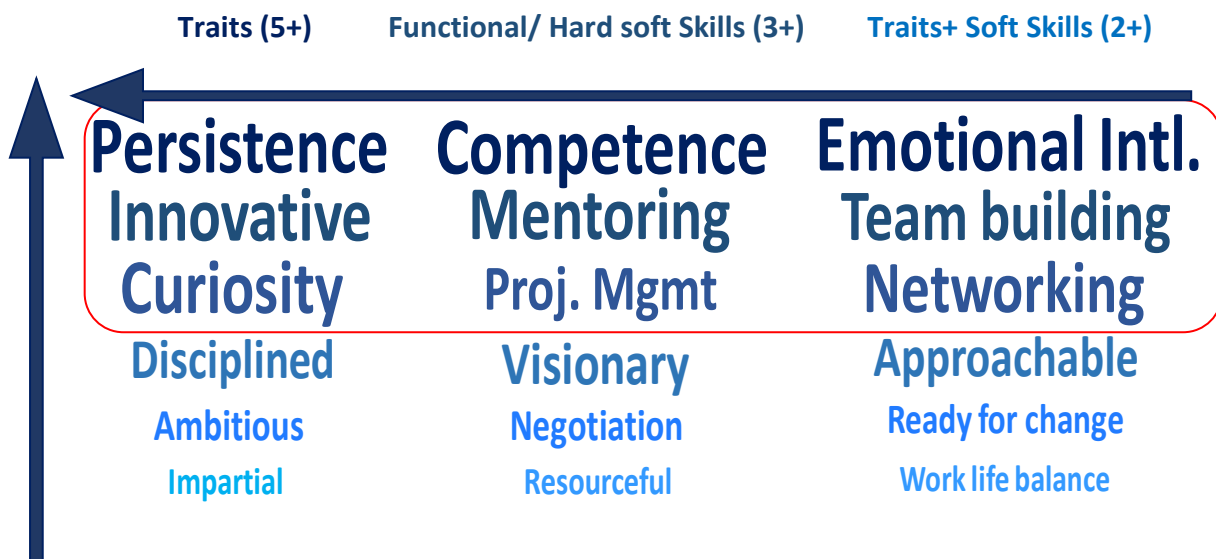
Traits (5+) Functional/ Hard soft Skills (3+) Traits+ Soft Skills (2+)

Persistence
Innovative
Curiosity
Disciplined
Ambitious
Impartial

Competence
Mentoring
Proj. Mgmt
Visionary
Negotiation
Resourceful

Emotional Intl.
Team building
Networking
Approachable
Ready for change
Work life balance